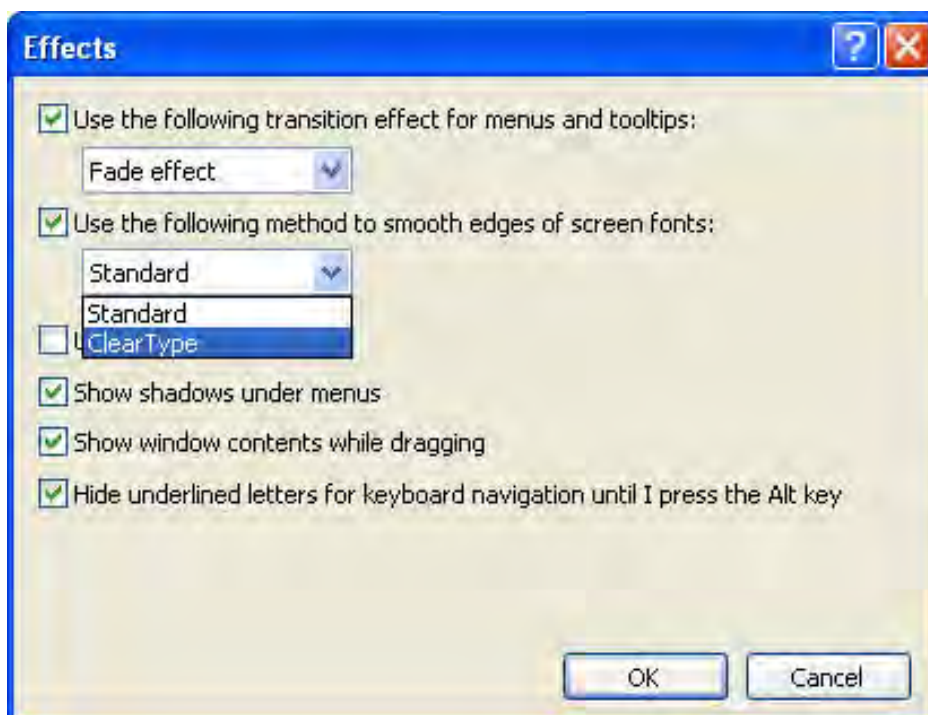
Effects

Use the following transition effect for menus and tooltips:

Fade effect

Use the following method to smooth edges of screen fonts:

Standard

Standard
ClearType

U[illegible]

Show shadows under menus

Show window contents while dragging

Hide underlined letters for keyboard navigation until I press the Alt key

OK
Cancel